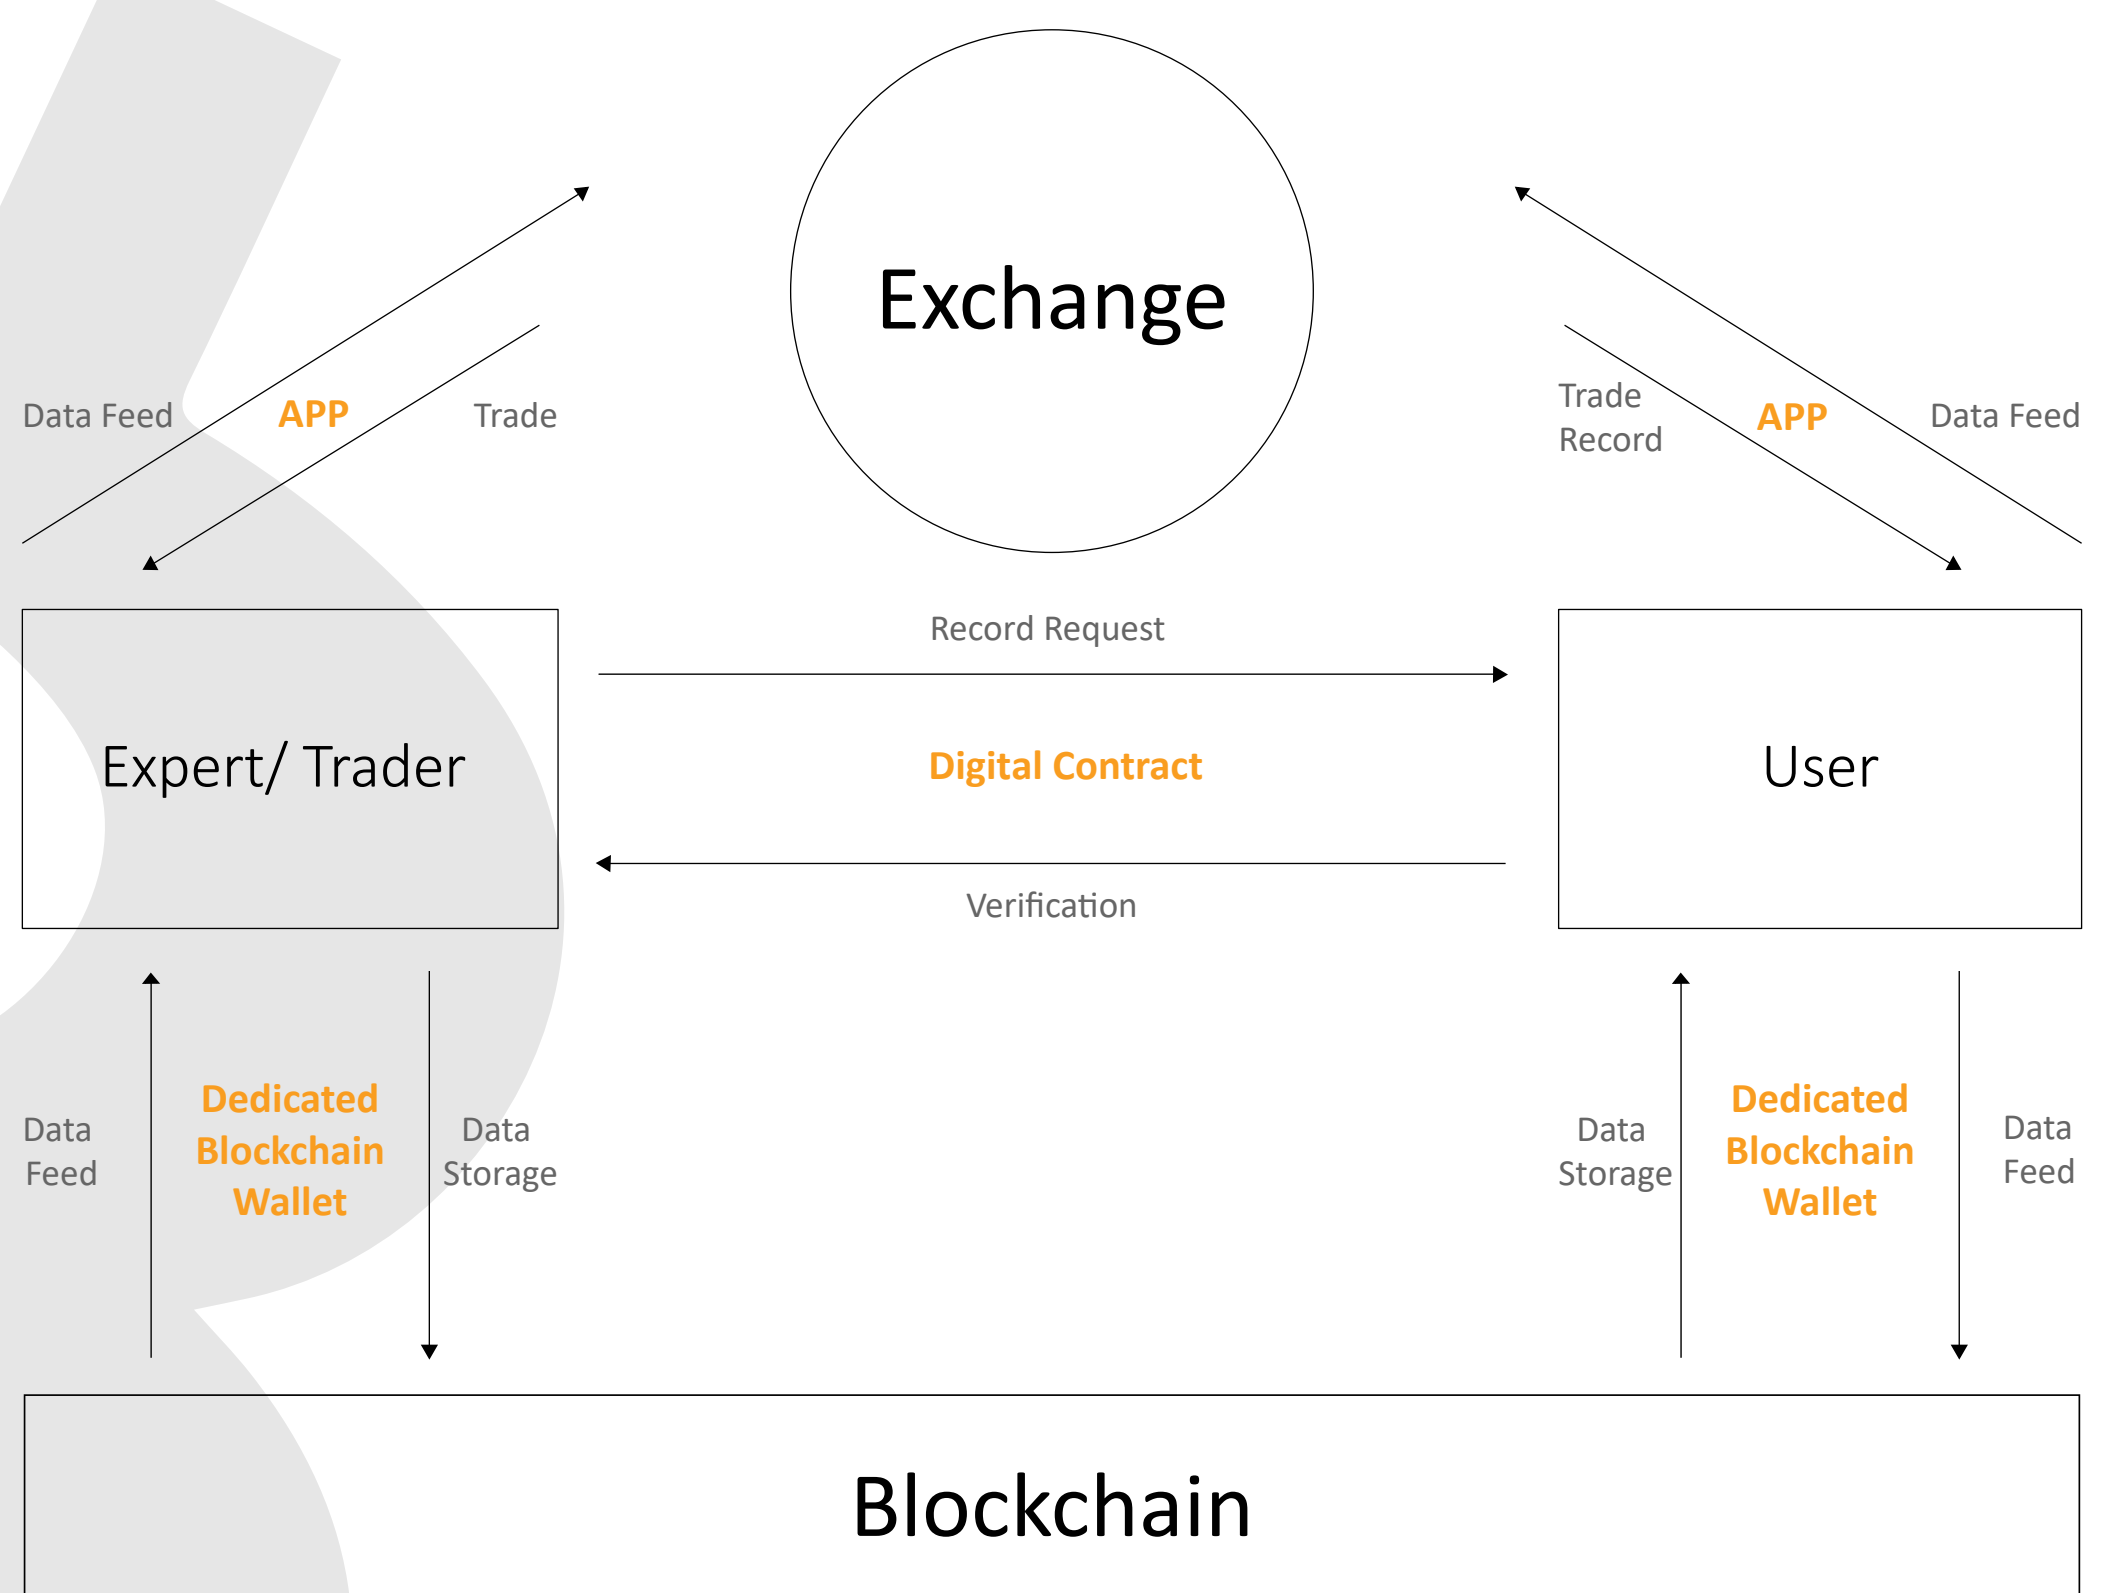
Exchange

Data Feed APP Trade

Trade Record APP Data Feed

Expert/ Trader

Record Request

Digital Contract

Verification

User

Data Feed

Dedicated Blockchain Wallet

Data Storage

Data Storage

Dedicated Blockchain Wallet

Data Feed

Blockchain